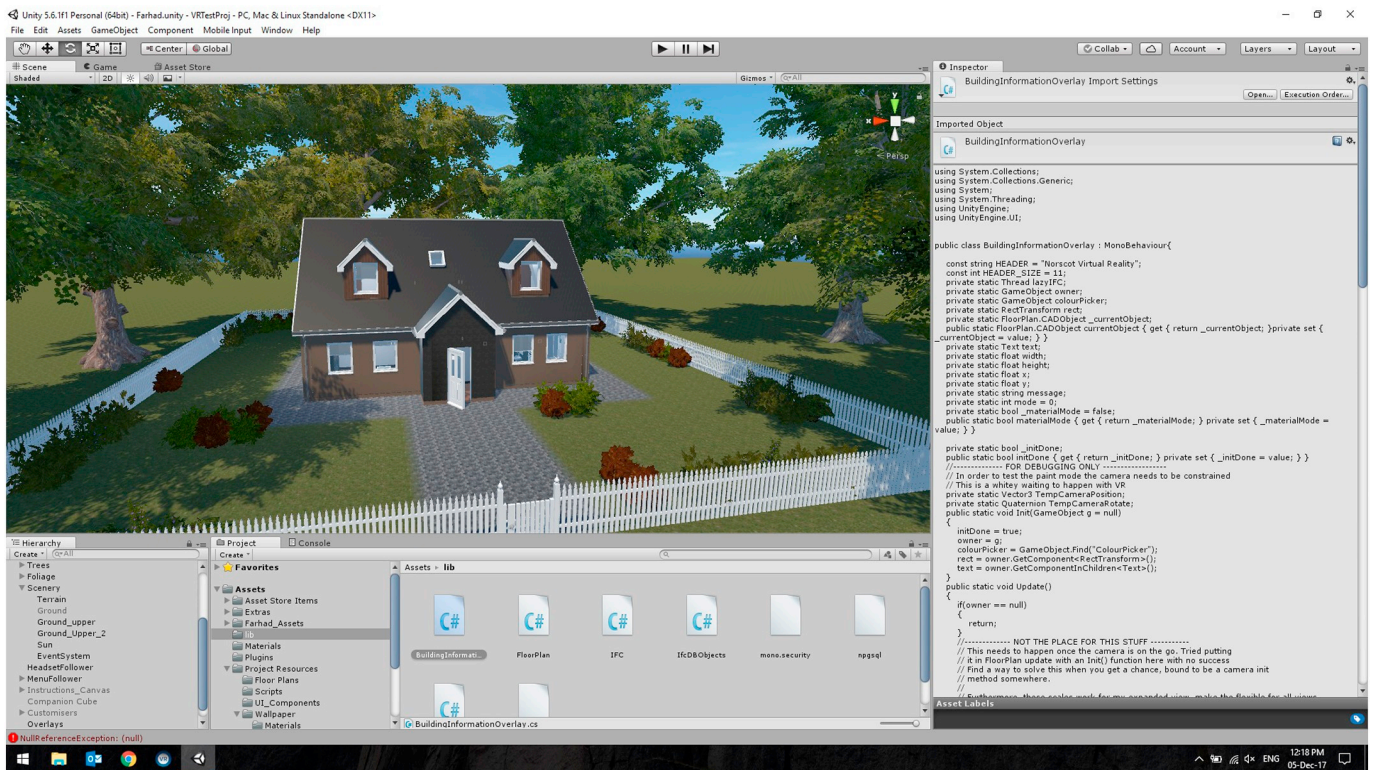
Unity 5.6.1f1 Personal (64bit) - Farhad.unity - VRTestProj - PC, Mac & Linux Standalone <DX11>

File Edit Assets GameObject Component Mobile Input Window Help

Center Global

Collab Account Layers Layout

Scene Game Asset Store

Shaded 2D

Gizmos All

Persp

Inspector

BuildingInformationOverlay Import Settings

Open... Execution Order...

Imported Object

BuildingInformationOverlay

using System.Collections;
using System.Collections.Generic;
using System;
using System.Threading;
using UnityEngine;
using UnityEngine.UI;

public class BuildingInformationOverlay : MonoBehaviour{

const string HEADER = "Norscot Virtual Reality";
const int HEADER_SIZE = 11;
private static Thread lazyIFC;
private static GameObject owner;
private static GameObject colourPicker;
private static RectTransform rect;
private static FloorPlan.CADObject _currentObject;
public static FloorPlan.CADObject currentObject { get { return _currentObject; }private set { _currentObject = value; } }
private static Text text;
private static float width;
private static float height;
private static float x;
private static float y;
private static string message;
private static int mode = 0;
private static bool _materialMode = false;
public static bool materialMode { get { return _materialMode; } private set { _materialMode = value; } }

private static bool _initDone;
public static bool initDone { get { return _initDone; } private set { _initDone = value; } }
//-------------- FOR DEBUGGING ONLY ------------------
// In order to test the paint mode the camera needs to be constrained
// This is a whitey waiting to happen with VR
private static Vector3 TempCameraPosition;
private static Quaternion TempCameraRotate;
public static void Init(GameObject g = null)
{
initDone = true;
owner = g;
colourPicker = GameObject.Find("ColourPicker");
rect = owner.GetComponent<RectTransform>();
text = owner.GetComponentInChildren<Text>();
}
public static void Update()
{
if(owner == null)
{
return;
}
//------------- NOT THE PLACE FOR THIS STUFF -----------
// This needs to happen once the camera is on the go. Tried putting
// it in FloorPlan update with an Init() function here with no success
// Find a way to solve this when you get a chance, bound to be a camera init
// method somewhere.
//
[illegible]

Asset Labels

Hierarchy

Create All

Trees
Foliage
Scenery
Terrain
Ground
Ground_upper
Ground_Upper_2
Sun
EventSystem
HeadsetFollower
MenuFollower
Instructions_Canvas
Companion Cube
Customisers
Overlays

Project Console

Create

Favorites

Assets
Asset Store Items
Extras
Farhad_Assets
lib
Materials
Plugins
Project Resources
Floor Plans
Scripts
UI_Components
Wallpaper
Materials

Assets ▸ lib

BuildingInformati... FloorPlan IFC IfcDBObjects mono.security npgsql

BuildingInformationOverlay.cs

NullReferenceException: (null)

ENG 12:18 PM 05-Dec-17